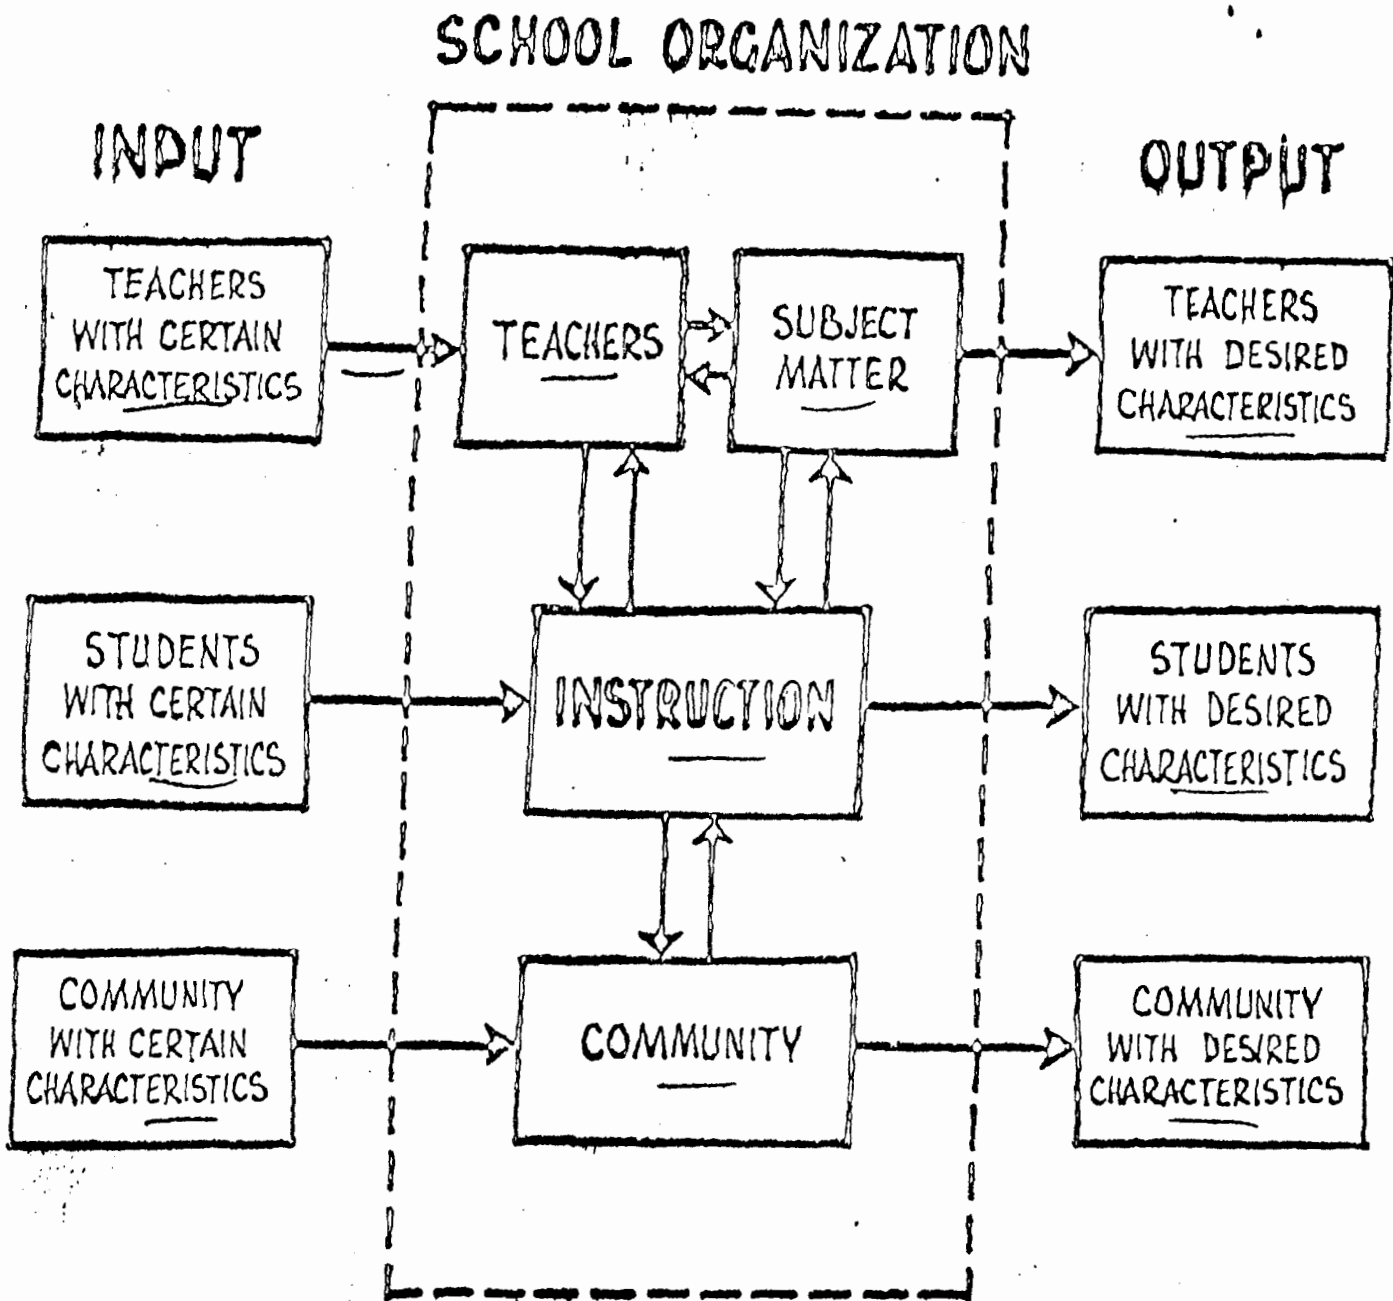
SCHOOL ORGANIZATION

INPUT

OUTPUT

TEACHERS WITH CERTAIN CHARACTERISTICS

TEACHERS

SUBJECT MATTER

TEACHERS WITH DESIRED CHARACTERISTICS

STUDENTS WITH CERTAIN CHARACTERISTICS

INSTRUCTION

STUDENTS WITH DESIRED CHARACTERISTICS

COMMUNITY WITH CERTAIN CHARACTERISTICS

COMMUNITY

COMMUNITY WITH DESIRED CHARACTERISTICS